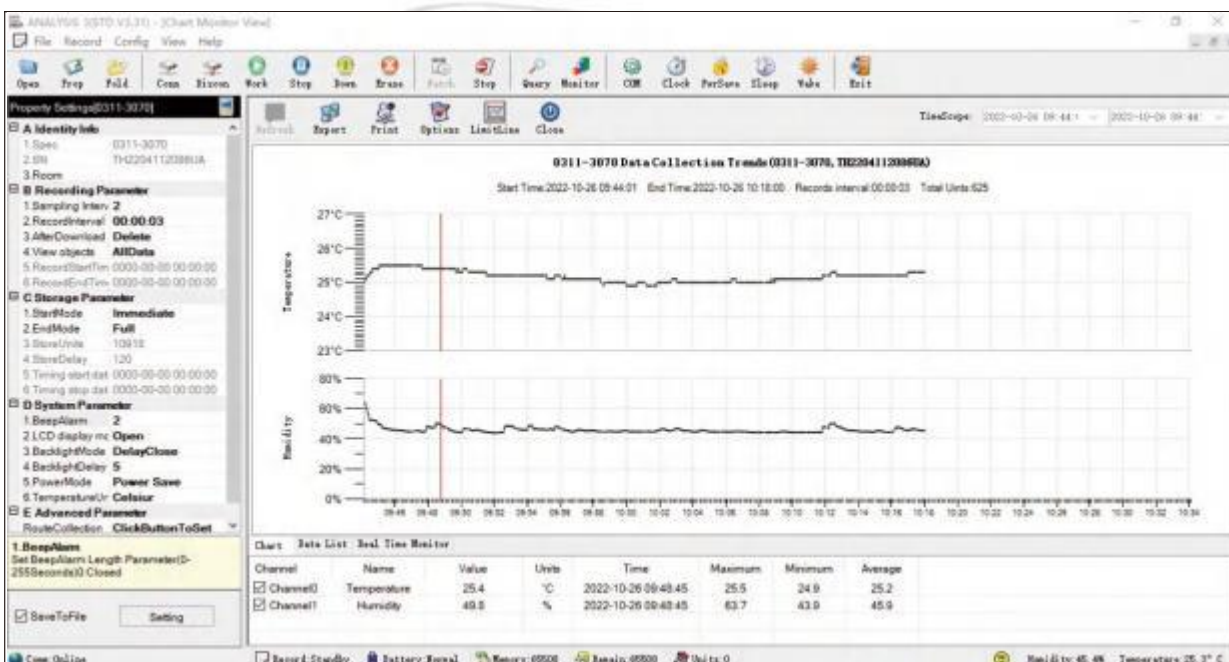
ANALYSIS (STD V3.31) - [Chart Monitor View]

File Record Config View Help

Open Prep Fold Conn Disconn Work Stop Down Erase Patch Stop Query Monitor COM Clock PerSave Sleep Wake Exit

Property Settings[0311-3070]

A Identity Info
1.Spec 0311-3070
2.SN TH22041120886UA
3.Room
B Recording Parameter
1.Sampling Interv 2
2.RecordInterval 00:00:03
3.AfterDownload Delete
4.View objects AllData
5.RecordStartTim 0000-00-00 00:00:00
6.RecordEndTim 0000-00-00 00:00:00
C Storage Parameter
1.StartMode Immediate
2.EndMode Full
3.StoreUnits 10918
4.StoreDelay 120
5.Timing start dat 0000-00-00 00:00:00
6.Timing stop dat 0000-00-00 00:00:00
D System Parameter
1.BeepAlarm 2
2.LCD display mc Open
3.BacklightMode DelayClose
4.BacklightDelay 5
5.PowerMode Power Save
6.TemperatureUr Celsius
E Advanced Parameter
RouteCollection ClickButtonToSet

1.BeepAlarm
Set BeepAlarm Length Parameter(0-255Seconds)0 Closed

SaveToFile Setting

Refresh Export Print Options LimitLine Close

TimeScope: 2022-10-26 09:44 — 2022-10-26 09:44

0311-3070 Data Collection Trends (0311-3070, TH22041120886UA)

Start Time:2022-10-26 09:44:01 End Time:2022-10-26 10:18:00 Records interval:00:00:03 Total Units:625

27°C 26°C 25°C 24°C 23°C

Temperature

80% 60% 40% 20% 0%

Humidity

09:46 09:48 09:50 09:52 09:54 09:56 09:58 10:00 10:02 10:04 10:06 10:08 10:10 10:12 10:14 10:16 10:18 10:20 10:22 10:24 10:26 10:28 10:30 10:32 10:34

Chart Data List Real Time Monitor

| Channel | Name | Value | Units | Time | Maximum | Minimum | Average |
|---|---|---|---|---|---|---|---|
| Channel0 | Temperature | 25.4 | °C | 2022-10-26 09:48:45 | 25.5 | 24.9 | 25.2 |
| Channel1 | Humidity | 49.8 | % | 2022-10-26 09:48:45 | 63.7 | 43.9 | 45.9 |

Com: Online Record:Standby Battery:Normal Memory:65500 Remain:65500 Units:0 Humidity:45.4% Temperature:25.3°C